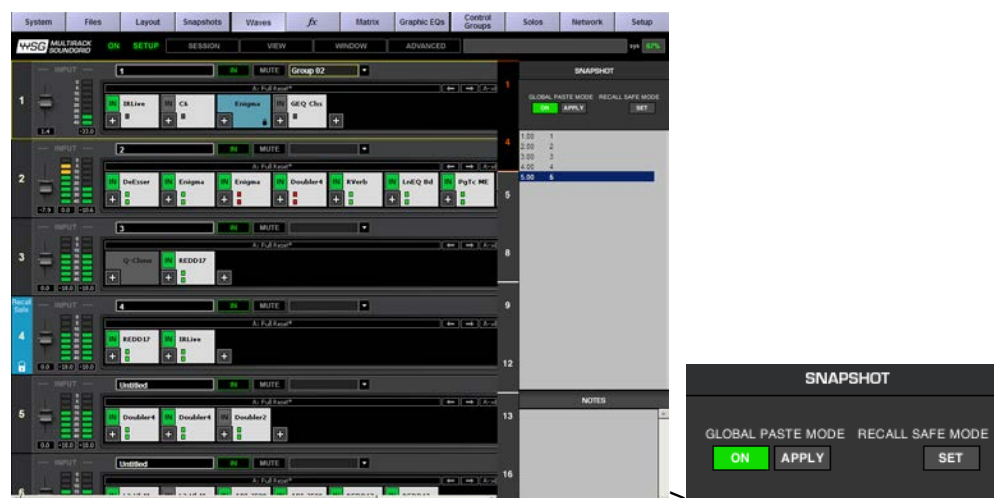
System Files Layout Snapshots Waves fx Matrix Graphic EQs Control Groups Solos Network Setup

WSG MULTIRACK SOUNDGRID ON SETUP SESSION VIEW WINDOW ADVANCED sys 67%

INPUT
1 IN MUTE Group 02
1
A: Full Reset*
IN IRLive IN C6 Enigma IN GEQ Chn
-1.4 -22.0

INPUT
2 IN MUTE
2
A: Full Reset*
IN DeEsser IN Enigma IN Enigma IN Doubler4 IN RVerb IN LnEQ Bd IN PgTc ME
-7.5 0.0 -10.6

INPUT
3 IN MUTE
3
A: Full Reset*
Q-Clone IN REDD17
0.0 -18.0 -18.0

Recall Safe
INPUT
4 IN MUTE
4
A: Full Reset*
IN REDD17 IN IRLive
0.0 -18.0 -18.0

INPUT
Untitled IN MUTE
5
A: Full Reset*
IN Doubler4 IN Doubler4 IN Doubler2
0.0 -18.0 -18.0

INPUT
Untitled IN MUTE
6

1
4
5
8
9
12
13
16

SNAPSHOT
GLOBAL PASTE MODE RECALL SAFE MODE
ON APPLY SET
1.00 1
2.00 2
3.00 3
4.00 4
5.00 5

NOTES

SNAPSHOT
GLOBAL PASTE MODE RECALL SAFE MODE
ON APPLY SET